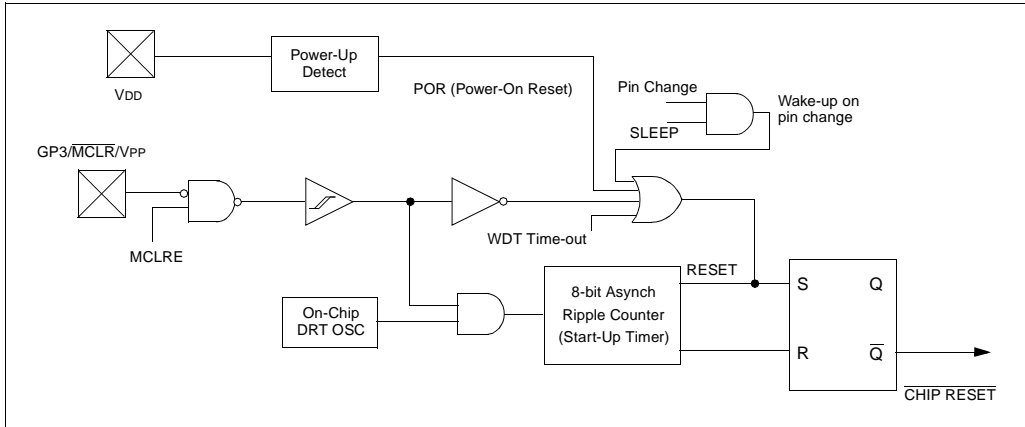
VDD

Power-Up Detect

POR (Power-On Reset)

Pin Change

SLEEP

Wake-up on pin change

GP3/$\overline{MCLR}$/VPP

MCLRE

WDT Time-out

RESET

On-Chip DRT OSC

8-bit Asynch Ripple Counter (Start-Up Timer)

S

Q

R

$\overline{Q}$

$\overline{\text{CHIP RESET}}$